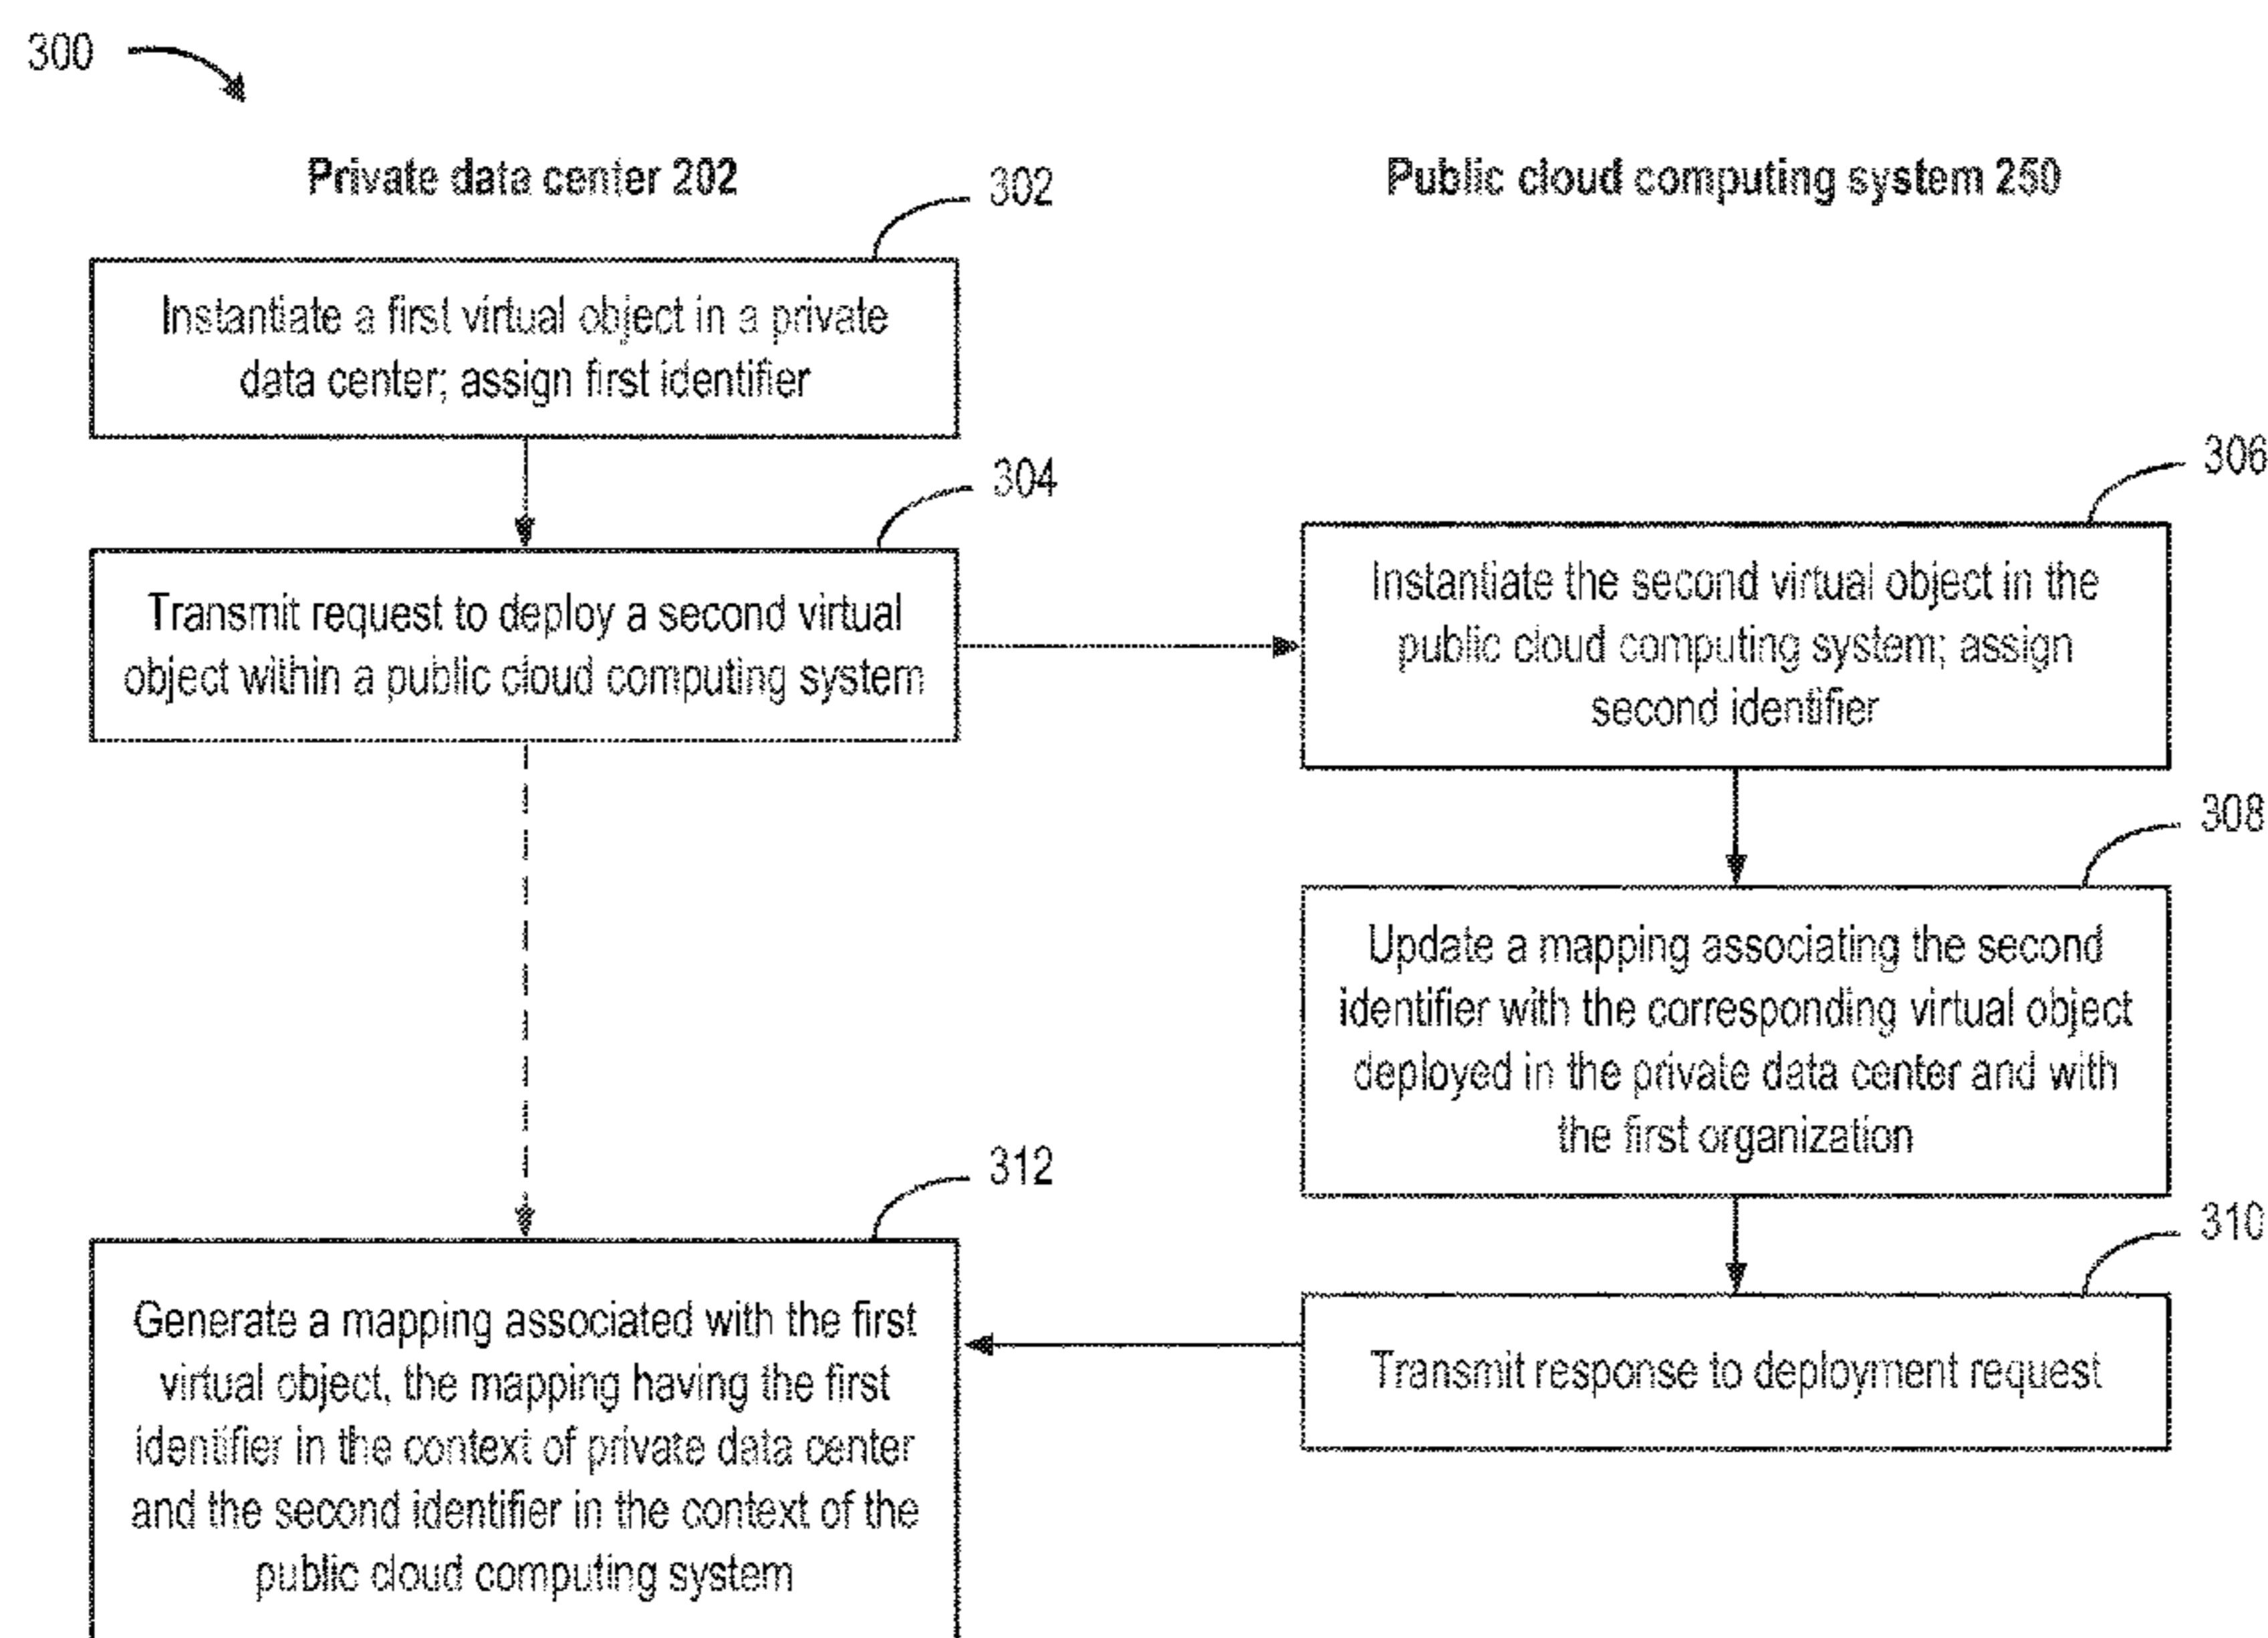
300

Private data center 202

Public cloud computing system 250

302

Instantiate a first virtual object in a private data center; assign first identifier

304

Transmit request to deploy a second virtual object within a public cloud computing system

306

Instantiate the second virtual object in the public cloud computing system; assign second identifier

308

Update a mapping associating the second identifier with the corresponding virtual object deployed in the private data center and with the first organization

312

310

Generate a mapping associated with the first virtual object, the mapping having the first identifier in the context of private data center and the second identifier in the context of the public cloud computing system

Transmit response to deployment request